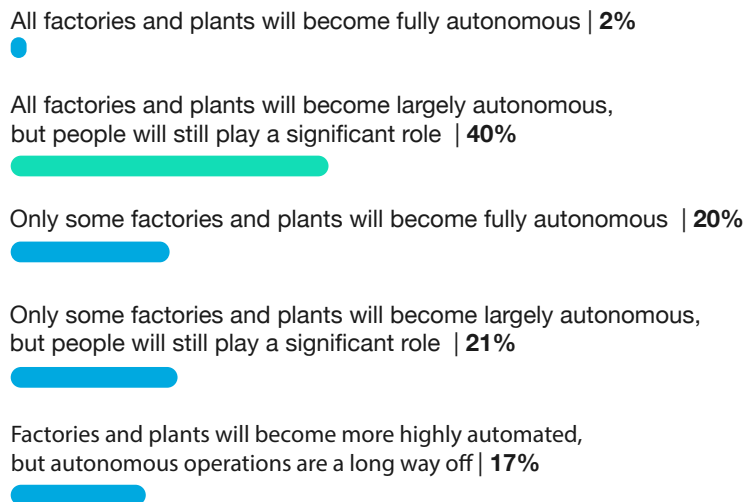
All factories and plants will become fully autonomous | **2%**

All factories and plants will become largely autonomous, but people will still play a significant role | **40%**

Only some factories and plants will become fully autonomous | **20%**

Only some factories and plants will become largely autonomous, but people will still play a significant role | **21%**

Factories and plants will become more highly automated, but autonomous operations are a long way off | **17%**